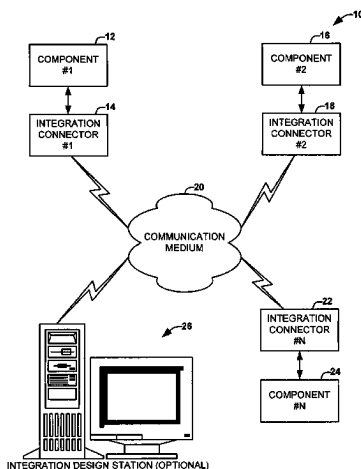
10

12

COMPONENT #1

14

INTEGRATION CONNECTOR #1

16

COMPONENT #2

18

INTEGRATION CONNECTOR #2

20

COMMUNICATION MEDIUM

26

22

INTEGRATION CONNECTOR #N

24

COMPONENT #N

INTEGRATION DESIGN STATION (OPTIONAL)